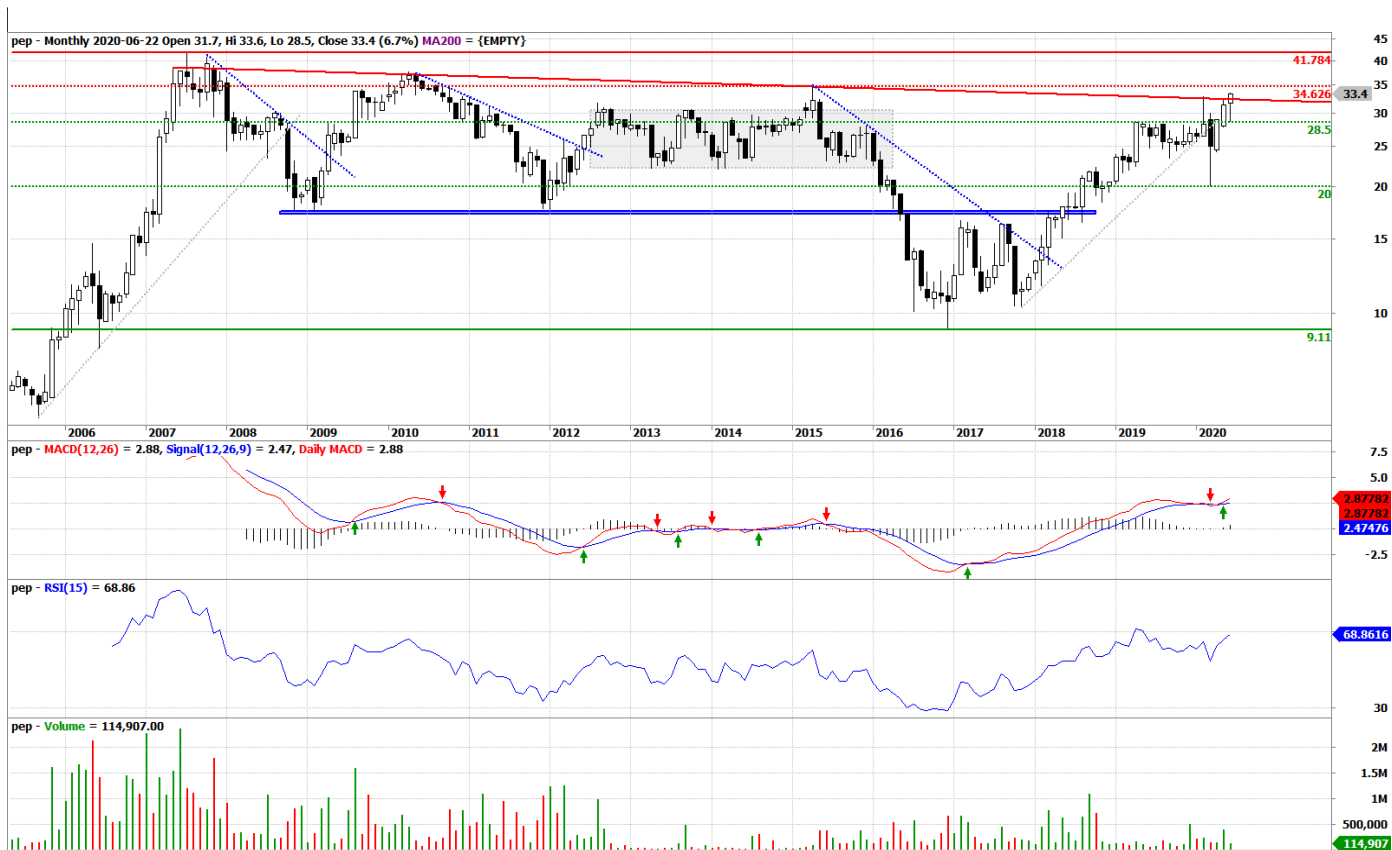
pep - Monthly 2020-06-22 Open 31.7, Hi 33.6, Lo 28.5, Close 33.4 (6.7%) MA200 = {EMPTY}

45
40
41.784
35
34.626
33.4
30
28.5
25
20
20
15
10
9.11

2006 2007 2008 2009 2010 2011 2012 2013 2014 2015 2016 2017 2018 2019 2020

pep - MACD(12,26) = 2.88, Signal(12,26,9) = 2.47, Daily MACD = 2.88

7.5
5.0
2.87782
2.87782
2.47476
-2.5

pep - RSI(15) = 68.86

68.8616
30

pep - Volume = 114,907.00

2M
1.5M
1M
500,000
114,907